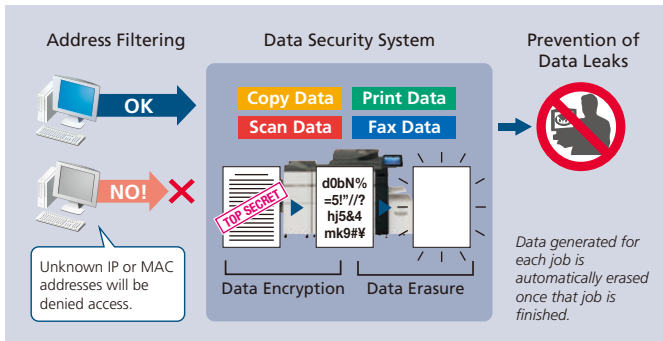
Address Filtering

OK

NO!

Unknown IP or MAC addresses will be denied access.

Data Security System

Copy Data

Print Data

Scan Data

Fax Data

TOP SECRET

d0bN%
=5!"//?
hj5&4
mk9#¥

Data Encryption

Data Erasure

Prevention of Data Leaks

Data generated for each job is automatically erased once that job is finished.